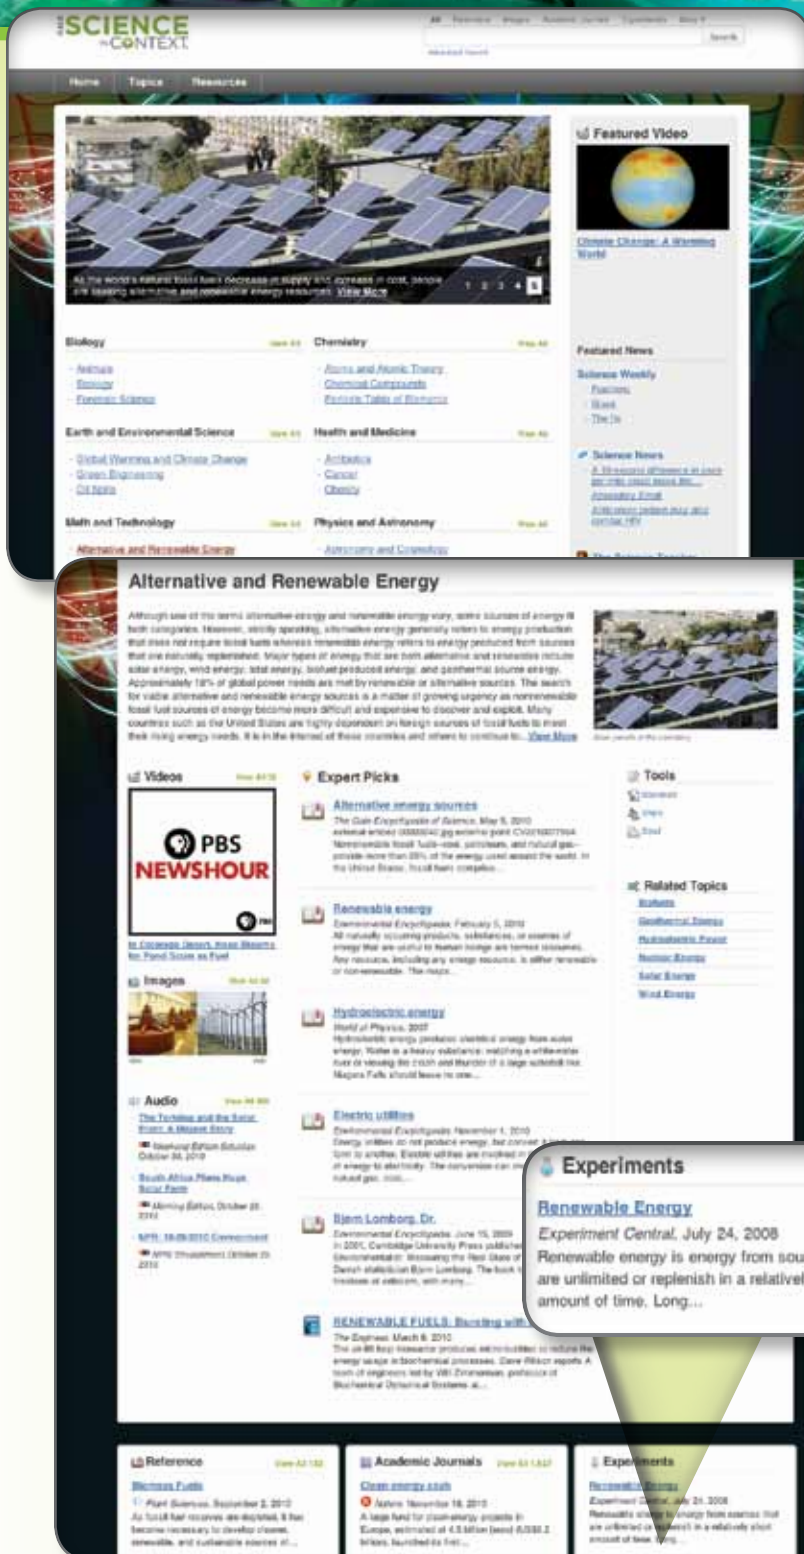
SCIENCE IN CONTEXT

Search

Home Topics Resources

As the world's natural fossil fuels decrease in supply and increase in cost, people are seeking alternative and renewable energy resources. View More

1 2 3 4 5

Featured Video

Climate Change: A Warming World

Biology
Animals
Ecology
Forensic Science

Chemistry
Atoms and Atomic Theory
Chemical Compounds
Periodic Table of Elements

Featured News

Science Weekly

Earth and Environmental Science
Global Warming and Climate Change
Green Engineering
Oil Spills

Health and Medicine
Antibiotics
Cancer
Obesity

Science News

Math and Technology
Alternative and Renewable Energy

Physics and Astronomy
Astronomy and Cosmology

Alternative and Renewable Energy

Although use of the terms alternative energy and renewable energy vary, some sources of energy fit both categories. However, strictly speaking, alternative energy generally refers to energy production that does not require fossil fuels whereas renewable energy refers to energy produced from sources that are naturally replenished. Major types of energy that are both alternative and renewable include solar energy, wind energy, tidal energy, biofuel-produced energy, and geothermal source energy. Approximately 18% of global power needs are met by renewable or alternative sources. The search for viable alternative and renewable energy sources is a matter of growing urgency as nonrenewable fossil fuel sources of energy become more difficult and expensive to discover and exploit. Many countries such as the United States are highly dependent on foreign sources of fossil fuels to meet their rising energy needs. It is in the interest of these countries and others to continue to... View More

Videos

PBS NEWSHOUR

Images

Audio

Expert Picks

Alternative energy sources

Renewable energy

Hydroelectric energy

Electric utilities

Bjørn Lomborg, Dr.

RENEWABLE FUELS: Bursting with

Tools

Related Topics

Experiments

Renewable Energy
Experiment Central, July 24, 2008
Renewable energy is energy from sou
are unlimited or replenish in a relativel
amount of time. Long...

Reference

Biomass Fuels

Academic Journals

Clean energy cash

Experiments

Renewable Energy